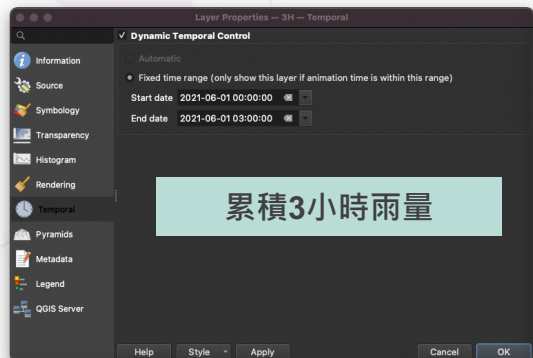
Layer Properties — 3H — Temporal

Information
Source
Symbology
Transparency
Histogram
Rendering
Temporal
Pyramids
Metadata
Legend
QGIS Server

✓ Dynamic Temporal Control

Automatic

Fixed time range (only show this layer if animation time is within this range)

Start date 2021-06-01 00:00:00

End date 2021-06-01 03:00:00

累積3小時雨量

Help
Style
Apply
Cancel
OK